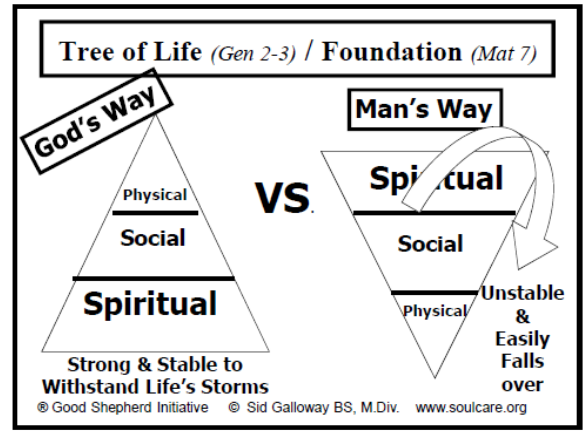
Tree of Life (Gen 2-3) / Foundation (Mat 7)

God's Way

Physical

Social

Spiritual

Strong & Stable to Withstand Life's Storms

VS.

Man's Way

Spiritual

Social

Physical

Unstable & Easily Falls over

® Good Shepherd Initiative © Sid Galloway BS, M.Div. www.soulcare.org